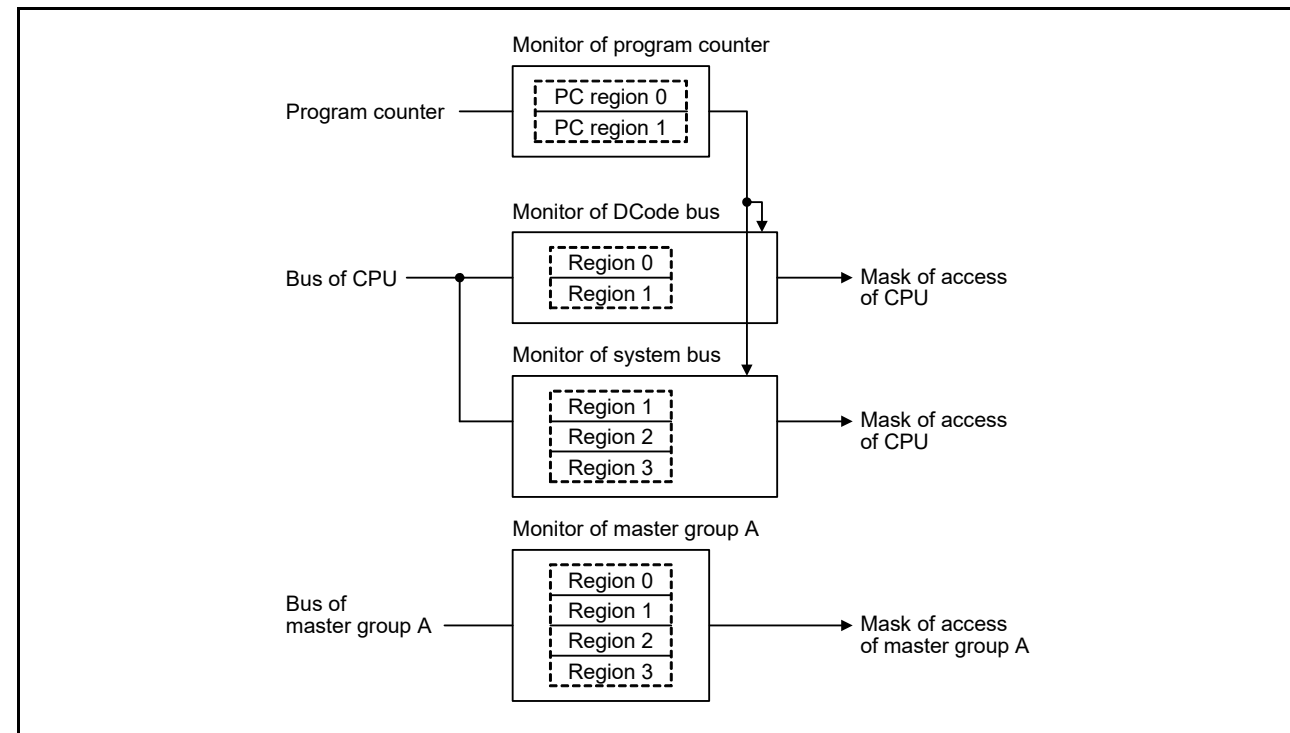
Monitor of program counter

Program counter

PC region 0
PC region 1

Monitor of DCode bus

Bus of CPU

Region 0
Region 1

Mask of access of CPU

Monitor of system bus

Region 1
Region 2
Region 3

Mask of access of CPU

Monitor of master group A

Bus of master group A

Region 0
Region 1
Region 2
Region 3

Mask of access of master group A